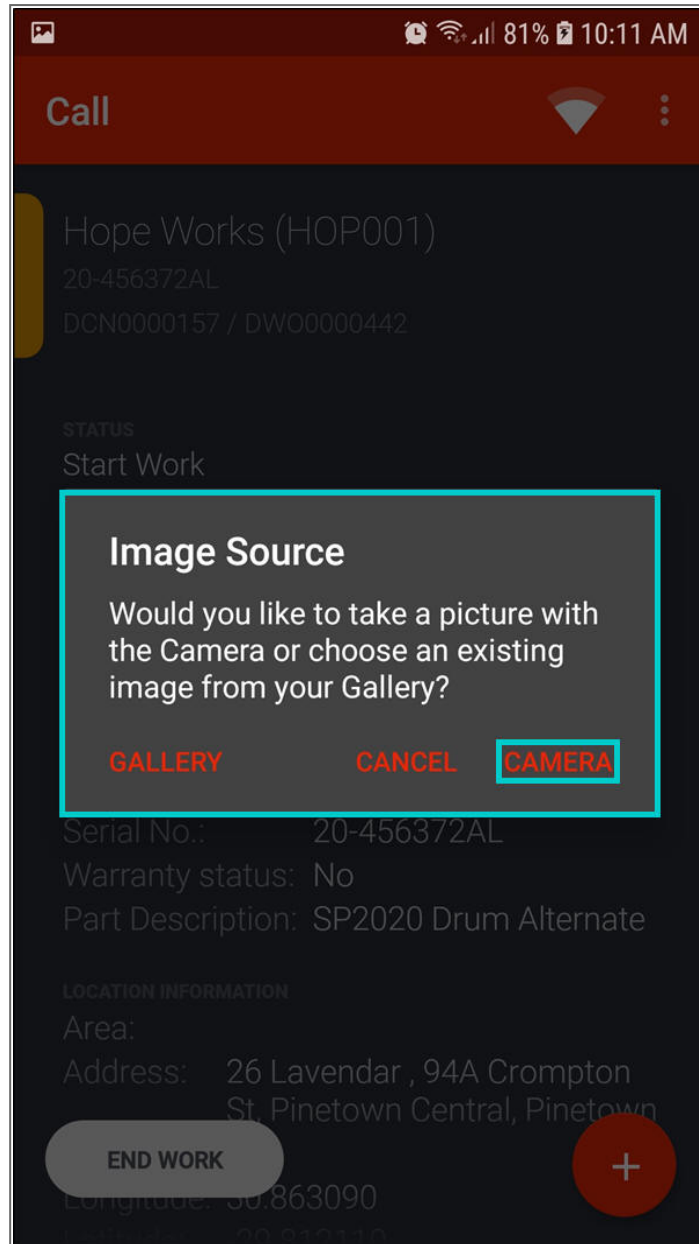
81% 10:11 AM

Call

Hope Works (HOP001)
20-456372AL
DCN0000157 / DWO0000442

STATUS
Start Work

Image Source

Would you like to take a picture with the Camera or choose an existing image from your Gallery?

GALLERY CANCEL CAMERA

Serial No.: 20-456372AL
Warranty status: No
Part Description: SP2020 Drum Alternate

LOCATION INFORMATION
Area:
Address: 26 Lavendar , 94A Crompton St, Pinetown Central, Pinetown

END WORK

Longitude: 30.863090
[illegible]

+